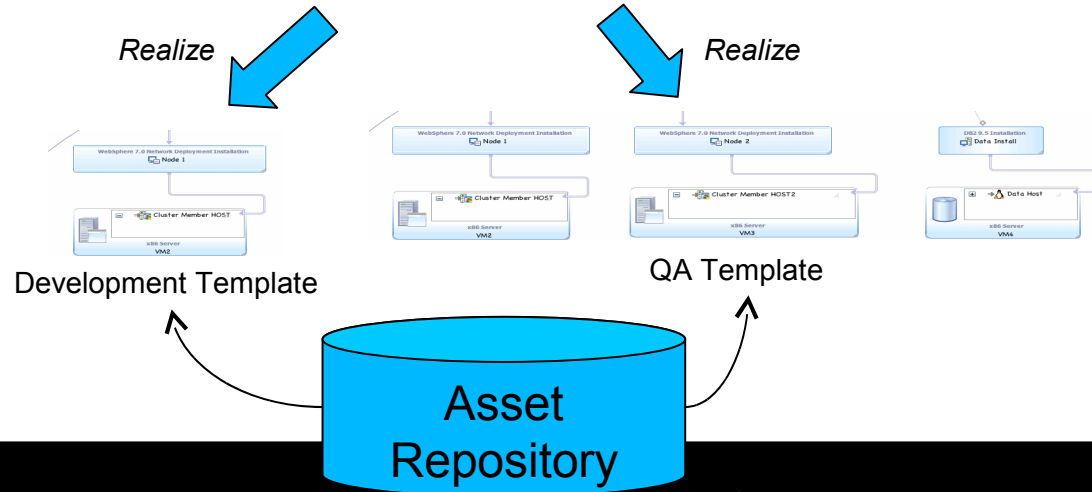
Realize

Realize

WebSphere 7.0 Network Deployment Installation
Node 1

Cluster Member HOST
x86 Server
VM2

WebSphere 7.0 Network Deployment Installation
Node 1

Cluster Member HOST
x86 Server
VM2

WebSphere 7.0 Network Deployment Installation
Node 2

Cluster Member HOST2
x86 Server
VM3

DB2 9.5 Installation
Data Install

Data Host
x86 Server
VM4

Development Template

QA Template

Asset Repository